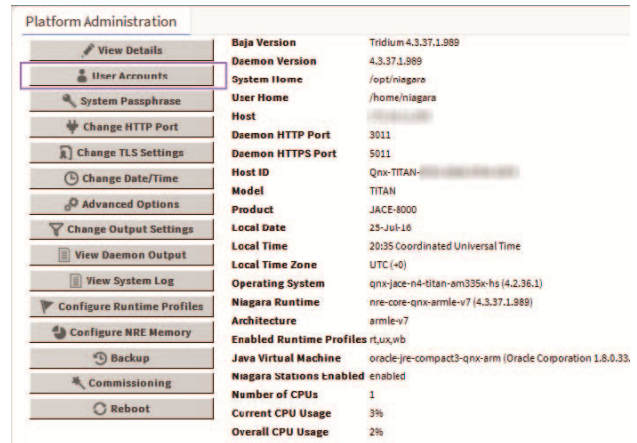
Platform Administration

View Details
User Accounts
System Passphrase
Change HTTP Port
Change TLS Settings
Change Date/Time
Advanced Options
Change Output Settings
View Daemon Output
View System Log
Configure Runtime Profiles
Configure NRE Memory
Backup
Commissioning
Reboot

| | |
|---|---|
| Baja Version | Tridium 4.3.37.1.989 |
| Daemon Version | 4.3.37.1.989 |
| System Home | /opt/niagara |
| User Home | /home/niagara |
| Host | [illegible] |
| Daemon HTTP Port | 3011 |
| Daemon HTTPS Port | 5011 |
| Host ID | Qnx-TITAN-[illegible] |
| Model | TITAN |
| Product | JACE-8000 |
| Local Date | 25-Jul-16 |
| Local Time | 20:35 Coordinated Universal Time |
| Local Time Zone | UTC (+0) |
| Operating System | qnx-jace-n4-titan-am335x-hs (4.2.36.1) |
| Niagara Runtime | nre-core-qnx-armle-v7 (4.3.37.1.989) |
| Architecture | armle-v7 |
| Enabled Runtime Profiles | rt,ux,wb |
| Java Virtual Machine | oracle-jre-compact3-qnx-arm (Oracle Corporation 1.8.0.33 |
| Niagara Stations Enabled | enabled |
| Number of CPUs | 1 |
| Current CPU Usage | 3% |
| Overall CPU Usage | 2% |